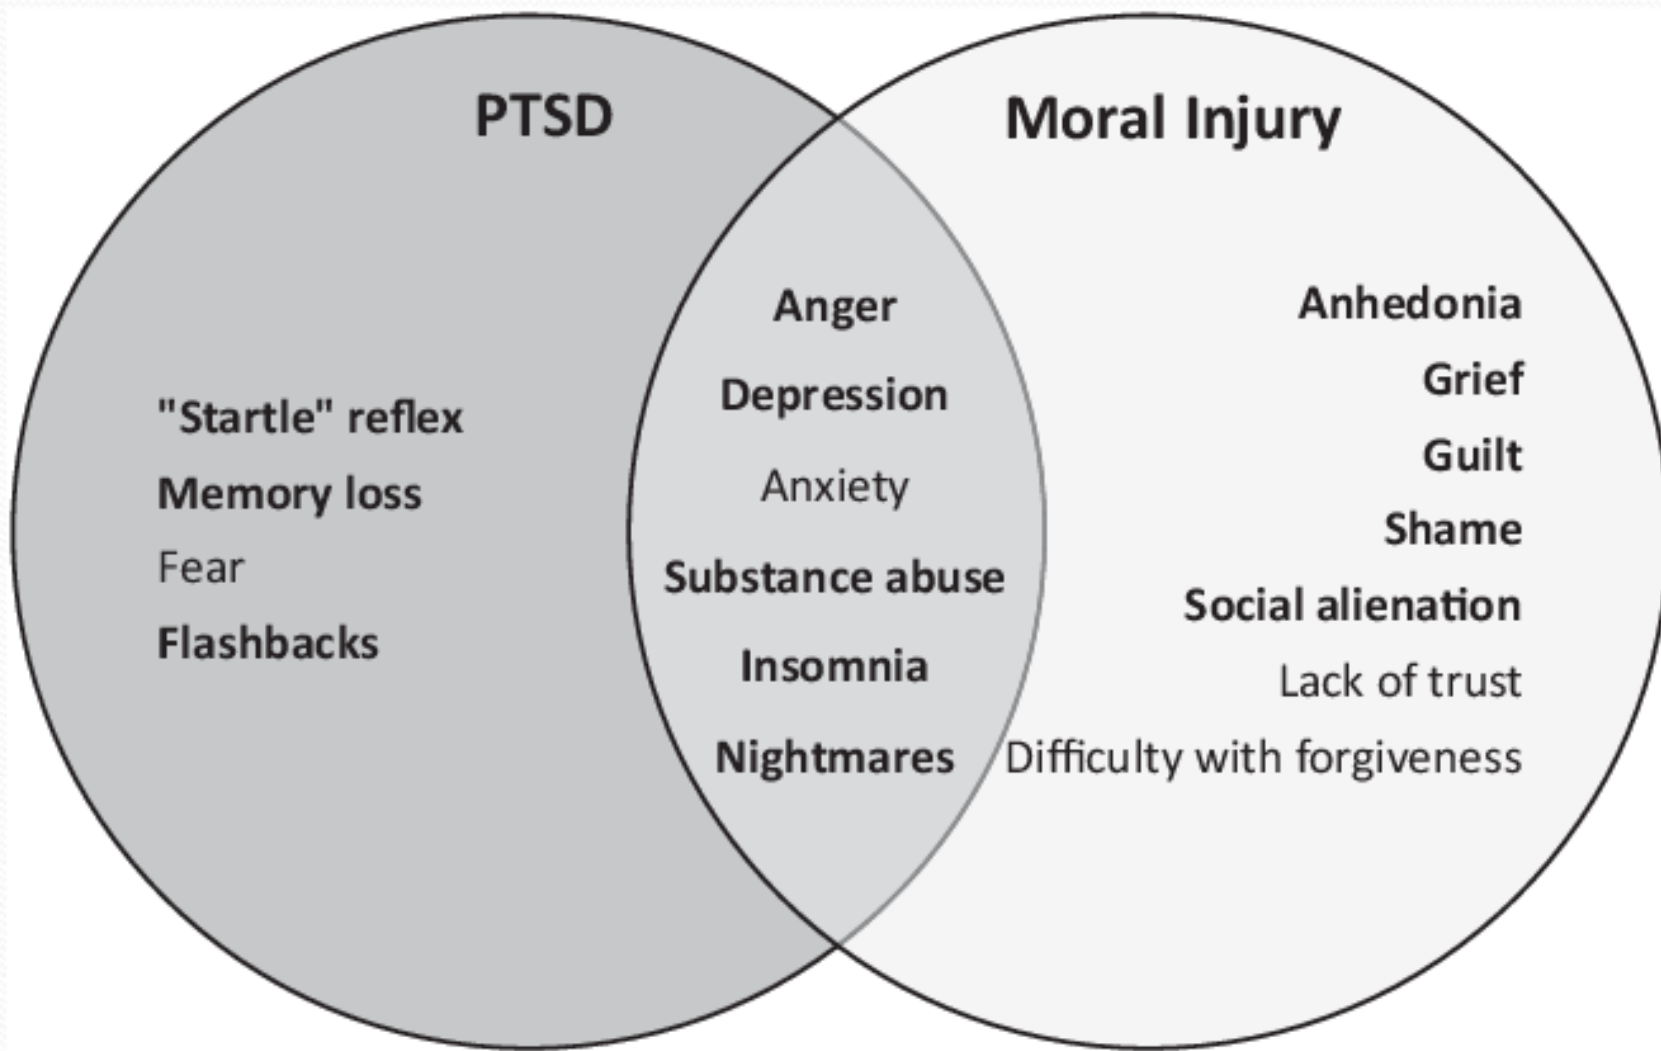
PTSD

"Startle" reflex
Memory loss
Fear
Flashbacks

Anger
Depression
Anxiety
Substance abuse
Insomnia
Nightmares

Moral Injury

Anhedonia
Grief
Guilt
Shame
Social alienation
Lack of trust
Difficulty with forgiveness